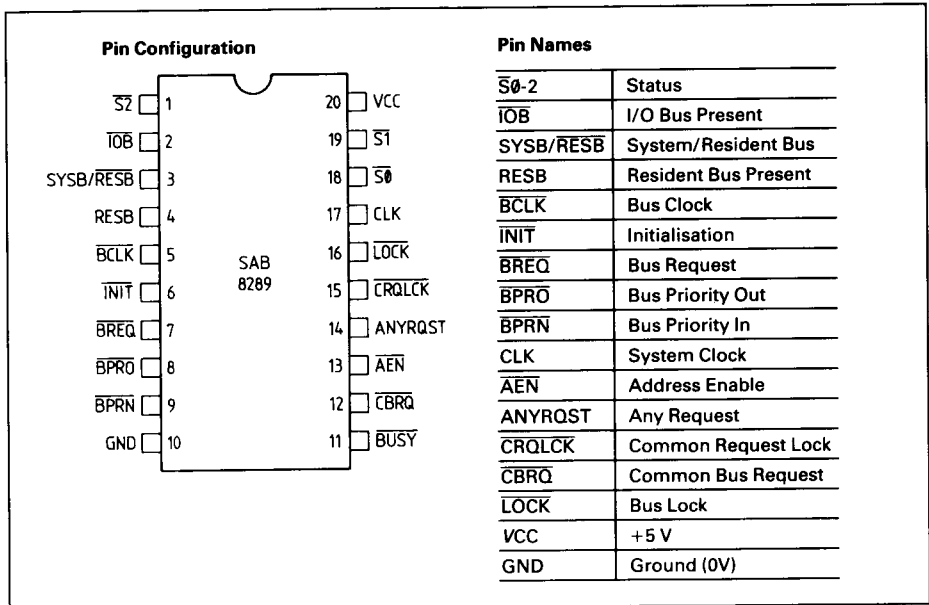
Pin Configuration

$\overline{S2}$ 1
$\overline{IOB}$ 2
SYSB/$\overline{RESB}$ 3
RESB 4
$\overline{BCLK}$ 5
$\overline{INIT}$ 6
$\overline{BREQ}$ 7
$\overline{BPRO}$ 8
$\overline{BPRN}$ 9
GND 10

SAB 8289

20 VCC
19 $\overline{S1}$
18 $\overline{S0}$
17 CLK
16 $\overline{LOCK}$
15 $\overline{CRQLCK}$
14 ANYRQST
13 $\overline{AEN}$
12 $\overline{CBRQ}$
11 $\overline{BUSY}$

Pin Names

| | |
|---|---|
| $\overline{S0}$-2 | Status |
| $\overline{IOB}$ | I/O Bus Present |
| SYSB/$\overline{RESB}$ | System/Resident Bus |
| RESB | Resident Bus Present |
| $\overline{BCLK}$ | Bus Clock |
| $\overline{INIT}$ | Initialisation |
| $\overline{BREQ}$ | Bus Request |
| $\overline{BPRO}$ | Bus Priority Out |
| $\overline{BPRN}$ | Bus Priority In |
| CLK | System Clock |
| $\overline{AEN}$ | Address Enable |
| ANYRQST | Any Request |
| $\overline{CRQLCK}$ | Common Request Lock |
| $\overline{CBRQ}$ | Common Bus Request |
| $\overline{LOCK}$ | Bus Lock |
| VCC | +5 V |
| GND | Ground (0V) |